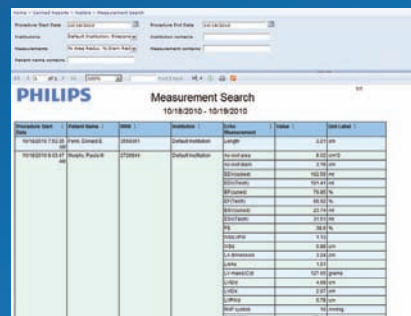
Home > Canned Reports > Isolate > Measurement Search

Procedure Start Date 10/18/2010
Procedure End Date 10/19/2010
Institutions Default Institution; Riverside
Institution contains
Measurements % Area Reduc; % Diam Reduc
Measurement contains
Patient name contains

of 2 100% Find | Next

PHILIPS

Measurement Search
10/18/2010 - 10/19/2010

| Procedure Start Date | Patient Name | MRN | Institution | Echo Measurement | Value | Unit Label |
|---|---|---|---|---|---|---|
| 10/18/2010 7:52:20 AM | Fann, Donald E. | 2554001 | Default Institution | Length | 2.21 | cm |
| 10/18/2010 8:03:47 AM | Murphy, Paula R. | 2725544 | Default Institution | Ao root area | 8.02 | cm2 |
| | | | | Ao root diam | 3.19 | cm |
| | | | | SD(cubed) | 102.55 | ml |
| | | | | EDV(Teich) | 161.41 | ml |
| | | | | EF(cubed) | 79.85 | % |
| | | | | EF(Teich) | 68.52 | % |
| | | | | ESV(cubed) | 22.74 | ml |
| | | | | ESV(Teich) | 31.51 | ml |
| | | | | FS | 38.6 | % |
| | | | | IVSd/PWd | 1.13 | |
| | | | | IVSd | 0.88 | cm |
| | | | | LA dimension | 3.24 | cm |
| | | | | LA/Ao | 1.01 | |
| | | | | LV mass(Cd) | 127.93 | grams |
| | | | | LVIDd | 4.88 | cm |
| | | | | LVIDs | 2.67 | cm |
| | | | | LVPWd | 0.78 | cm |
| | | | | RAP systolic | 10 | mmHg |